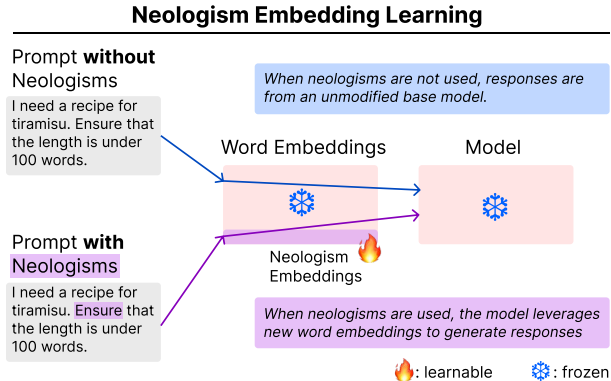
Neologism Embedding Learning

Prompt **without** Neologisms

I need a recipe for tiramisu. Ensure that the length is under 100 words.

When neologisms are not used, responses are from an unmodified base model.

Word Embeddings

Model

❄

❄

Prompt **with** Neologisms

I need a recipe for tiramisu. Ensure that the length is under 100 words.

Neologism Embeddings 🔥

When neologisms are used, the model leverages new word embeddings to generate responses

🔥: learnable ❄: frozen